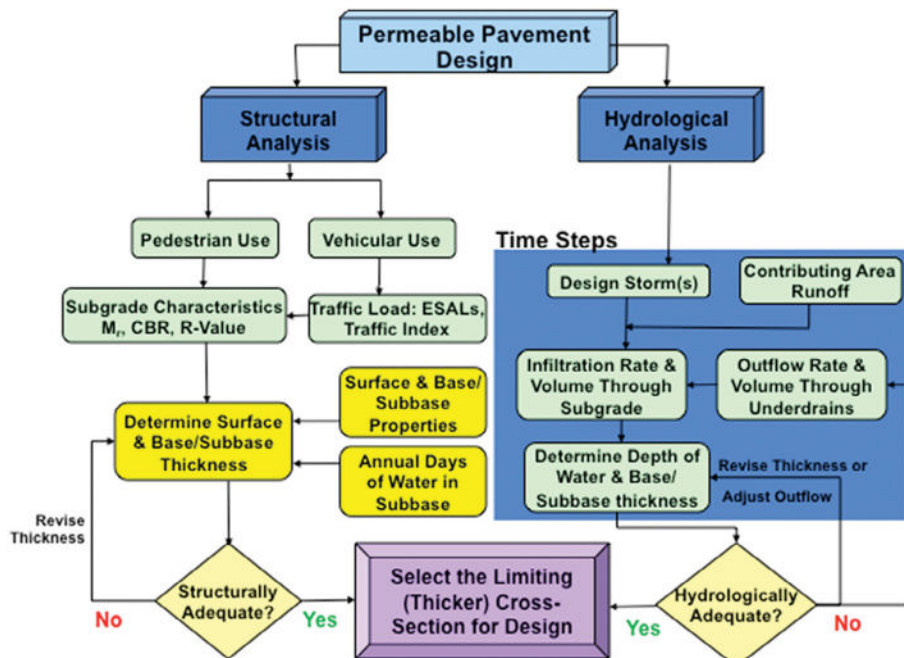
Permeable Pavement Design

Structural Analysis

Hydrological Analysis

Pedestrian Use

Vehicular Use

Subgrade Characteristics $M_r$, CBR, R-Value

Traffic Load: ESALs, Traffic Index

Surface & Base/ Subbase Properties

Determine Surface & Base/Subbase Thickness

Annual Days of Water in Subbase

Revise Thickness

Structurally Adequate?

No

Yes

Time Steps

Design Storm(s)

Contributing Area Runoff

Infiltration Rate & Volume Through Subgrade

Outflow Rate & Volume Through Underdrains

Determine Depth of Water & Base/ Subbase thickness

Revise Thickness or Adjust Outflow

Select the Limiting (Thicker) Cross-Section for Design

Hydrologically Adequate?

Yes

No